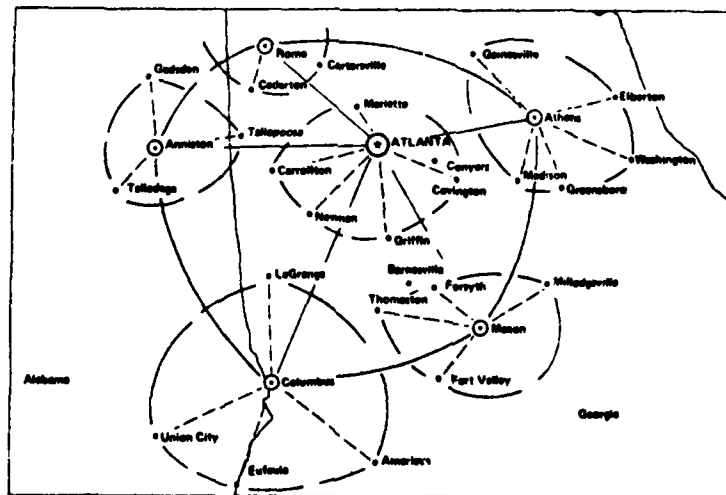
Rome
Cartersville
Cedartown
Gadsden
Gainesville
Marietta
Elberton
Athens
Anniston
Tallapoosa
ATLANTA
Conyers
Carrollton
Covington
Madison
Washington
Greensboro
Talladega
Newnan
Griffin
LaGrange
Barnesville
Forsyth
Milledgeville
Thomaston
Macon
Alabama
Columbus
Fort Valley
Georgia
Union City
Eufaula
Americus